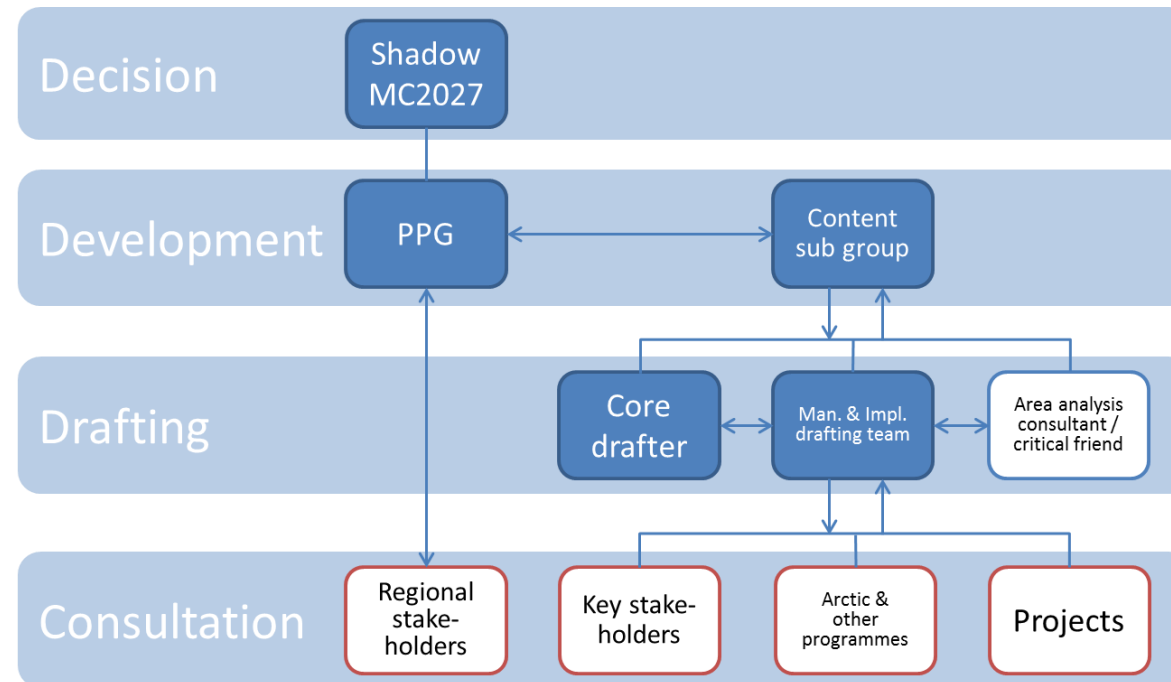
Decision

Shadow MC2027

Development

PPG

Content sub group

Drafting

Core drafter

Man. & Impl. drafting team

Area analysis consultant / critical friend

Consultation

Regional stake-holders

Key stake-holders

Arctic & other programmes

Projects